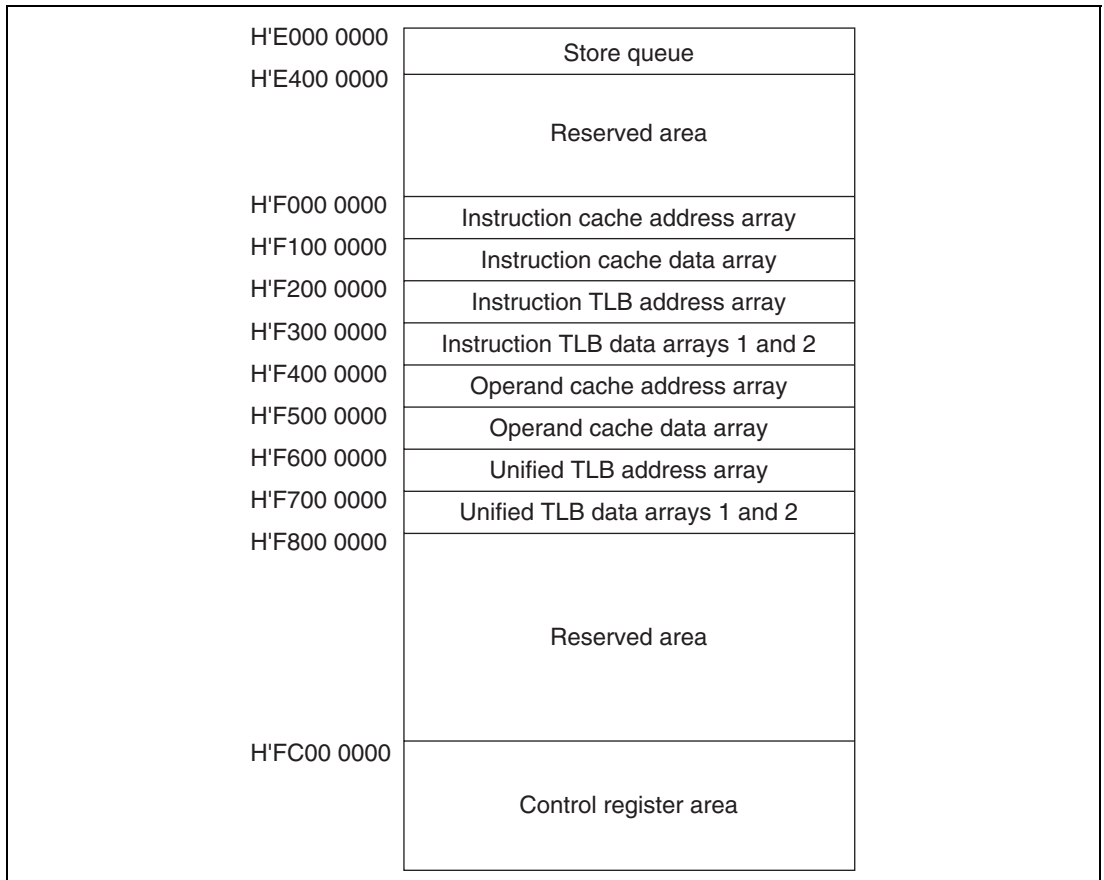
H'E000 0000
Store queue
H'E400 0000
Reserved area
H'F000 0000
Instruction cache address array
H'F100 0000
Instruction cache data array
H'F200 0000
Instruction TLB address array
H'F300 0000
Instruction TLB data arrays 1 and 2
H'F400 0000
Operand cache address array
H'F500 0000
Operand cache data array
H'F600 0000
Unified TLB address array
H'F700 0000
Unified TLB data arrays 1 and 2
H'F800 0000
Reserved area
H'FC00 0000
Control register area